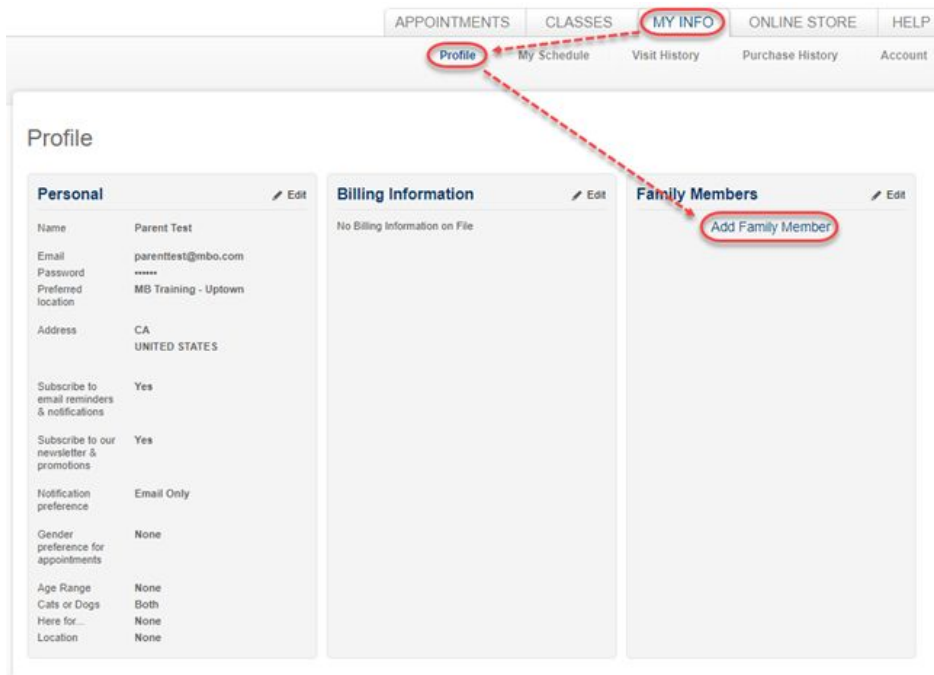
APPOINTMENTS CLASSES MY INFO ONLINE STORE HELP

Profile My Schedule Visit History Purchase History Account

Profile

Personal Edit

Name Parent Test

Email parenttest@mbo.com

Password ••••••

Preferred location MB Training - Uptown

Address CA UNITED STATES

Subscribe to email reminders & notifications Yes

Subscribe to our newsletter & promotions Yes

Notification preference Email Only

Gender preference for appointments None

Age Range None

Cats or Dogs Both

Here for... None

Location None

Billing Information Edit

No Billing Information on File

Family Members Edit

Add Family Member